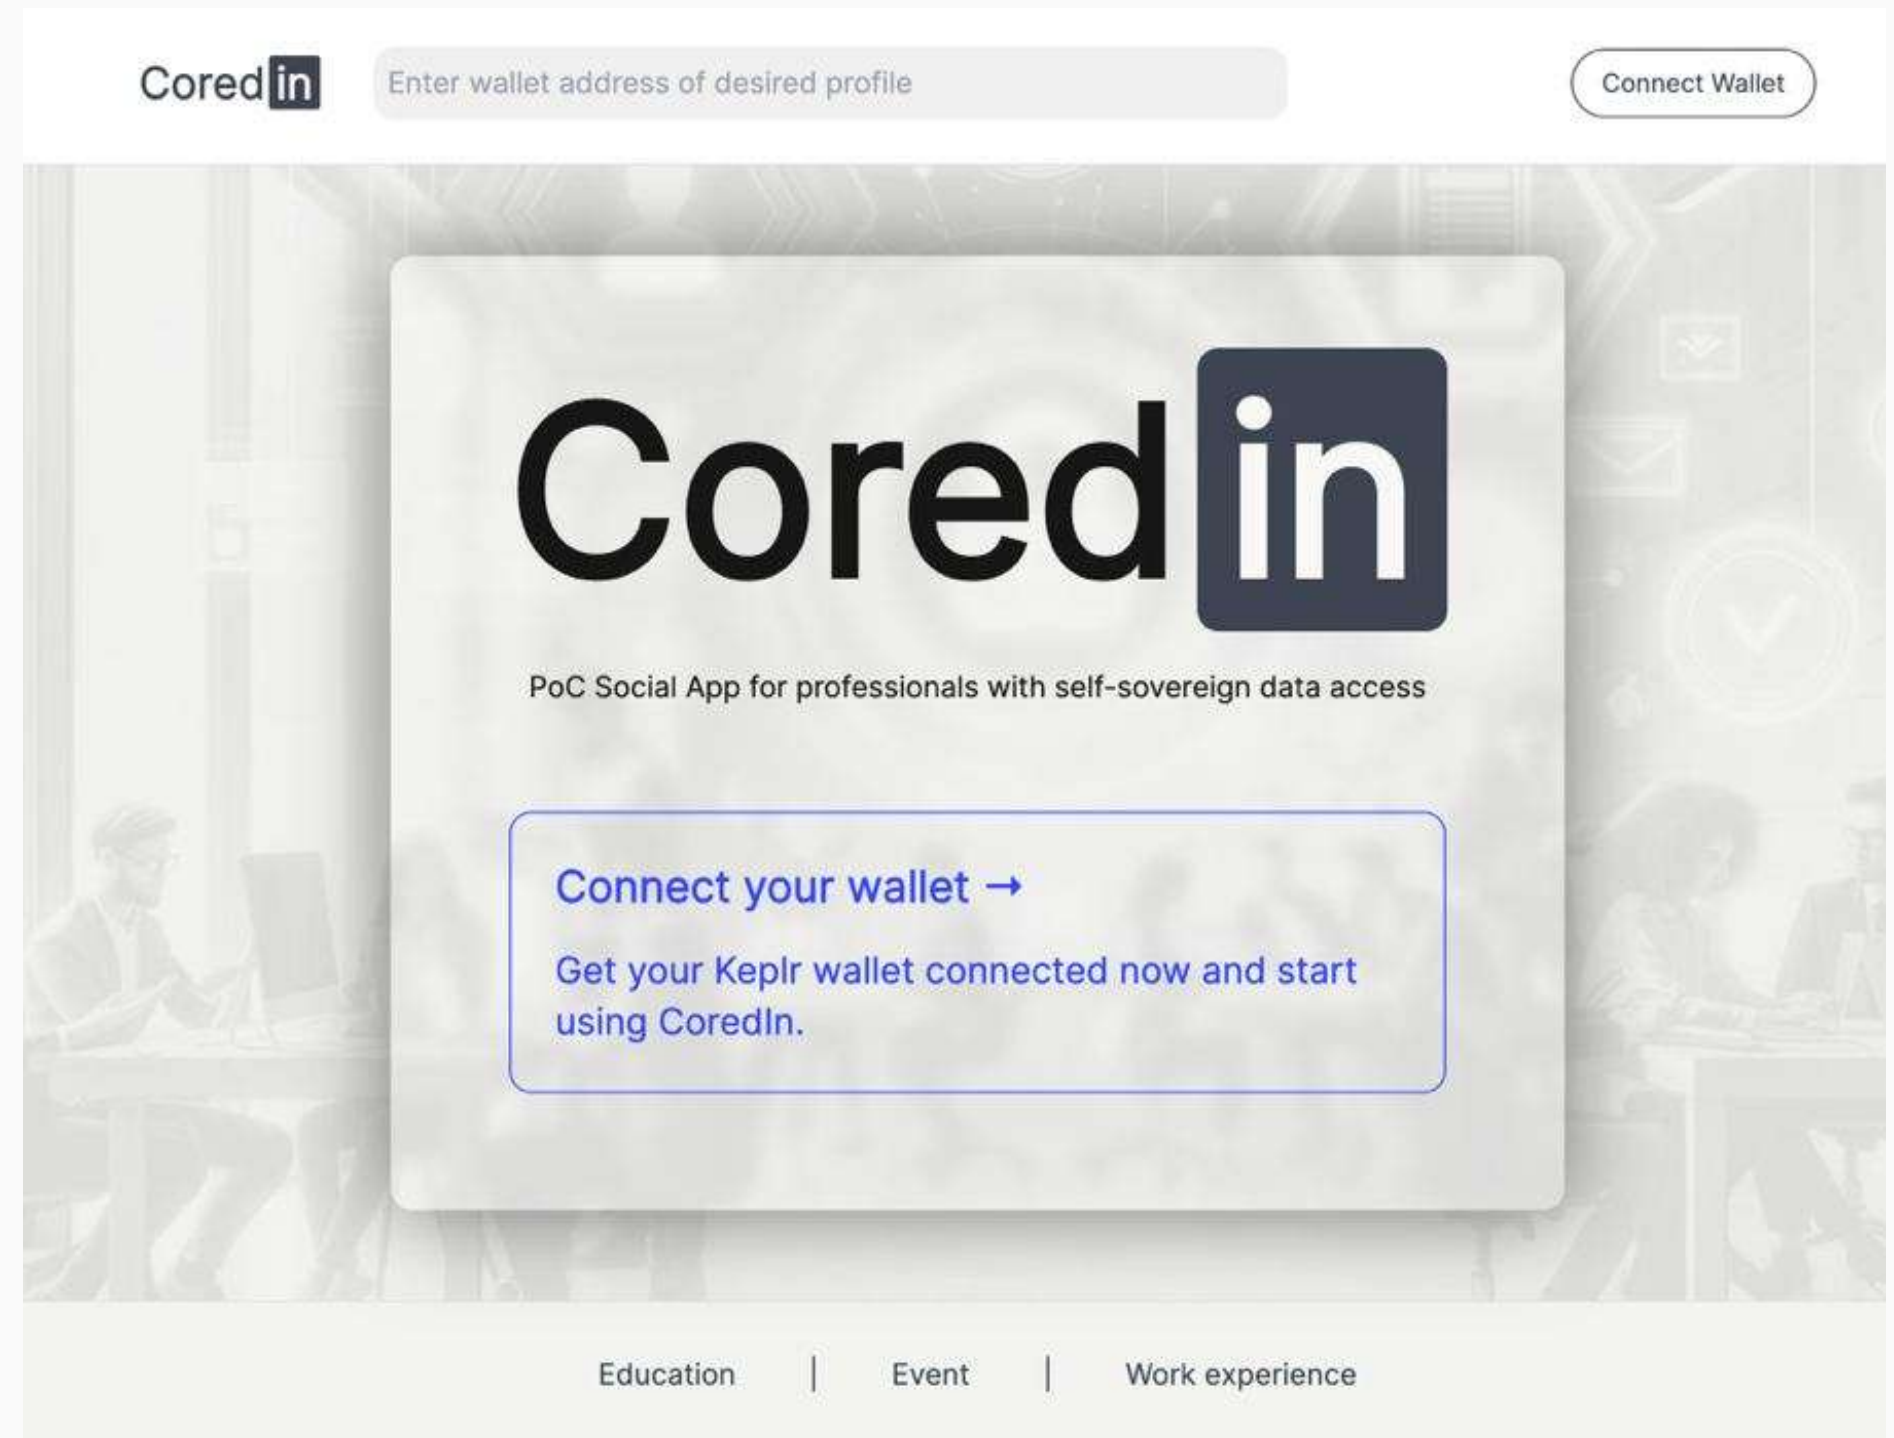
Coredin

Enter wallet address of desired profile

Connect Wallet

Coredin

PoC Social App for professionals with self-sovereign data access

Connect your wallet →

Get your Keplr wallet connected now and start using CoredIn.

Education | Event | Work experience